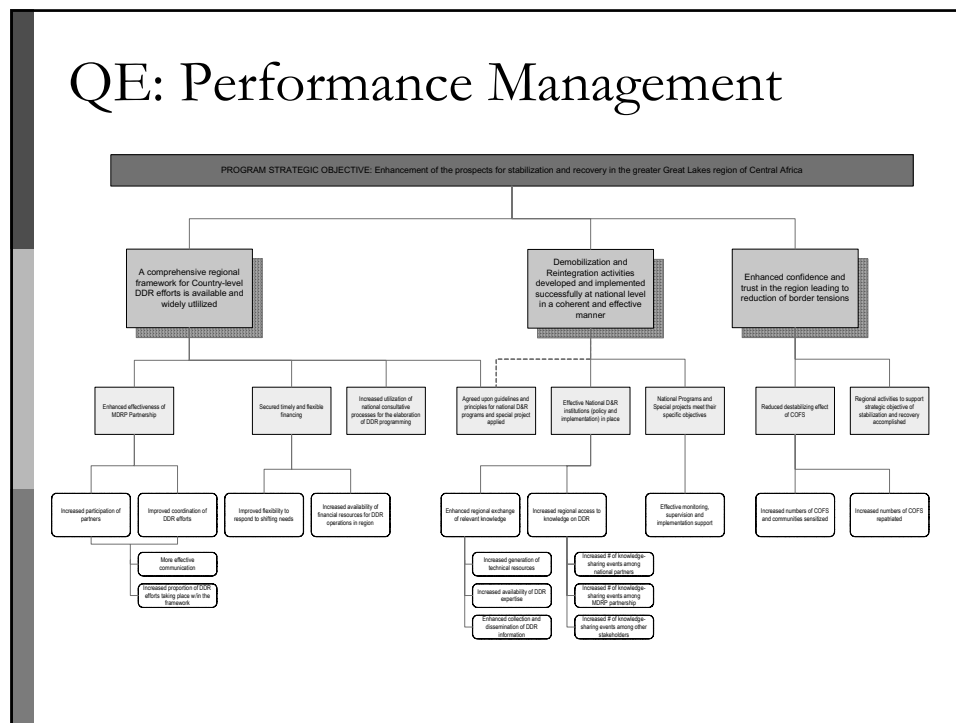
QE: Performance Management

PROGRAM STRATEGIC OBJECTIVE: Enhancement of the prospects for stabilization and recovery in the greater Great Lakes region of Central Africa

A comprehensive regional framework for Country-level DDR efforts is available and widely utilized

Demobilization and Reintegration activities developed and implemented successfully at national level in a coherent and effective manner

Enhanced confidence and trust in the region leading to reduction of border tensions

Enhanced effectiveness of MDRP Partnership

Secured timely and flexible financing

Increased utilization of national consultative processes for the elaboration of DDR programming

Agreed upon guidelines and principles for national D&R programs and special project applied

Effective National D&R institutions (policy and implementation) in place

National Programs and Special projects meet their specific objectives

Reduced destabilizing effect of COFS

Regional activities to support strategic objective of stabilization and recovery accomplished

Increased participation of partners

Improved coordination of DDR efforts

Improved flexibility to respond to shifting needs

Increased availability of financial resources for DDR operations in region

Enhanced regional exchange of relevant knowledge

Increased regional access to knowledge on DDR

Effective monitoring, supervision and implementation support

Increased numbers of COFS and communities sensitized

Increased numbers of COFS repatriated

More effective communication

Increased proportion of DDR efforts taking place w/in the framework

Increased generation of technical resources

Increased availability of DDR expertise

Enhanced collection and dissemination of DDR information

Increased # of knowledge-sharing events among national partners

Increased # of knowledge-sharing events among MDRP partnership

Increased # of knowledge-sharing events among other stakeholders